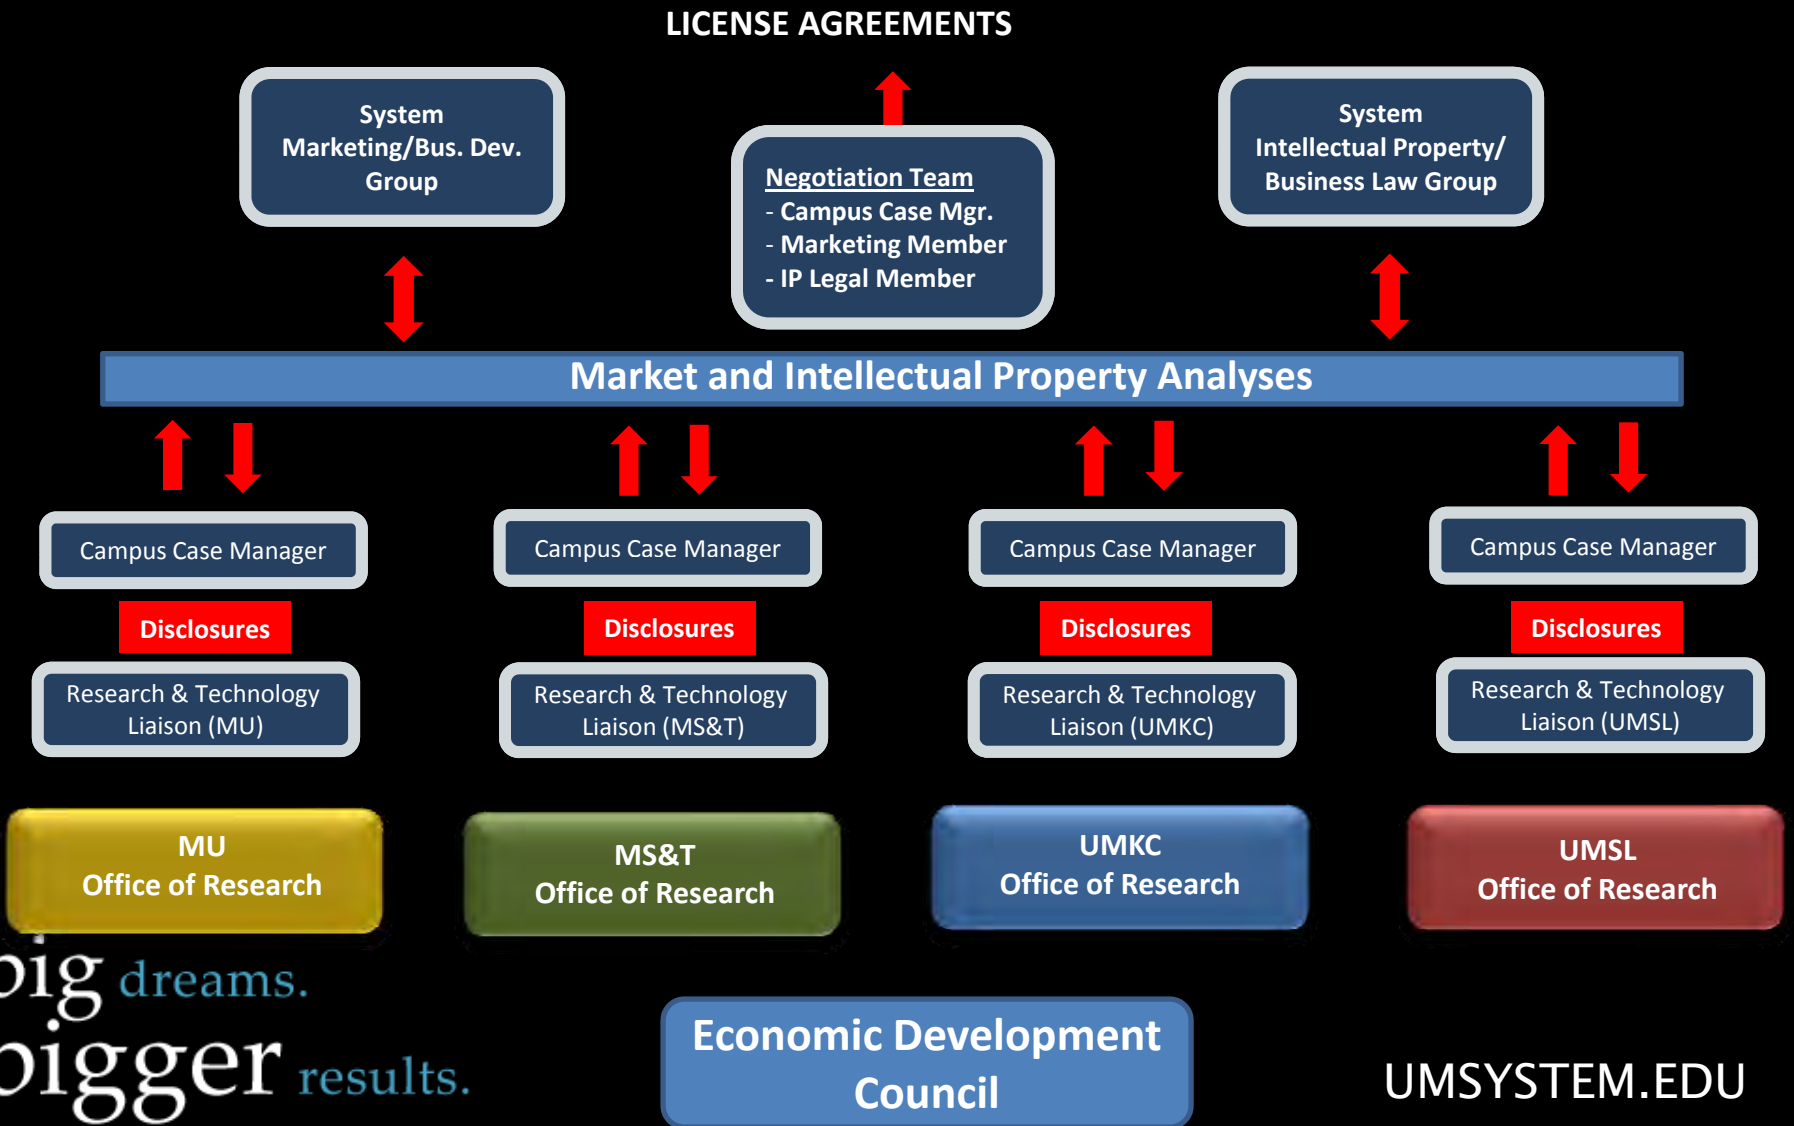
LICENSE AGREEMENTS

System Marketing/Bus. Dev. Group

Negotiation Team
- Campus Case Mgr.
- Marketing Member
- IP Legal Member

System Intellectual Property/ Business Law Group

Market and Intellectual Property Analyses

Campus Case Manager

Disclosures

Research & Technology Liaison (MU)

Campus Case Manager

Disclosures

Research & Technology Liaison (MS&T)

Campus Case Manager

Disclosures

Research & Technology Liaison (UMKC)

Campus Case Manager

Disclosures

Research & Technology Liaison (UMSL)

MU
Office of Research

MS&T
Office of Research

UMKC
Office of Research

UMSL
Office of Research

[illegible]ig dreams.
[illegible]igger results.

Economic Development Council

UMSYSTEM.EDU